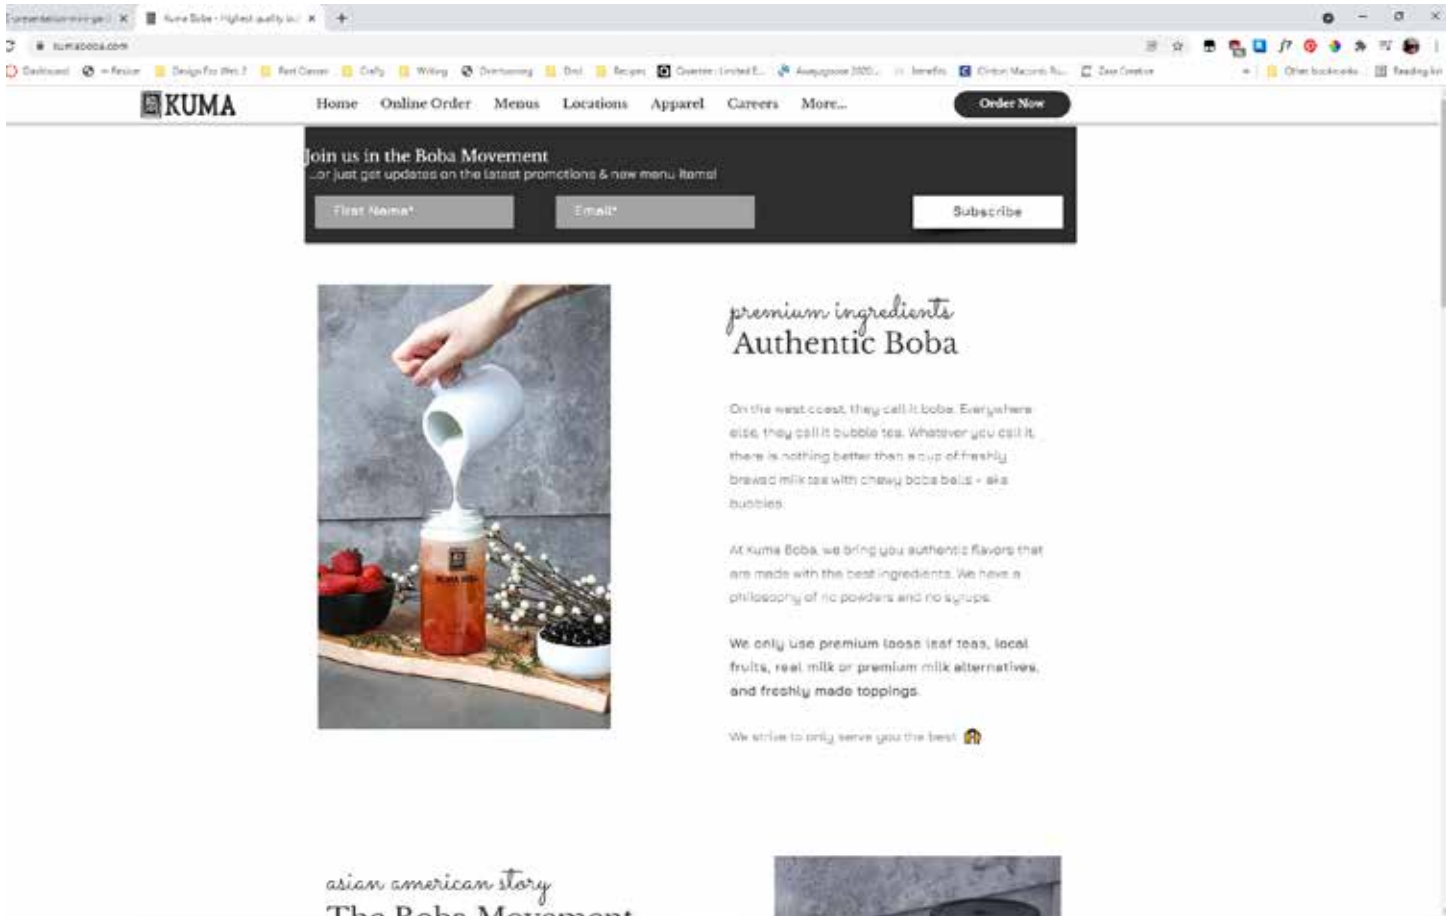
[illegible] ×
Kuma Boba - Highest quality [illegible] ×
+

kumaboba.com

Dashboard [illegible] Design For Wet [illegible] Crafty Writing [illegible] Recipes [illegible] Benefits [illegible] Other bookmarks Reading list

KUMA
Home Online Order Menus Locations Apparel Careers More...
Order Now

Join us in the Boba Movement
...or just get updates on the latest promotions & new menu items!

First Name*
Email*
Subscribe

premium ingredients
Authentic Boba

On the west coast, they call it boba. Everywhere else, they call it bubble tea. Whatever you call it, there is nothing better than a cup of freshly brewed milk tea with chewy boba balls - aka bubbles.

At Kuma Boba, we bring you authentic flavors that are made with the best ingredients. We have a philosophy of no powders and no syrups.

We only use premium loose leaf teas, local fruits, real milk or premium milk alternatives, and freshly made toppings.

We strive to only serve you the best.

asian american story
The Boba Movement